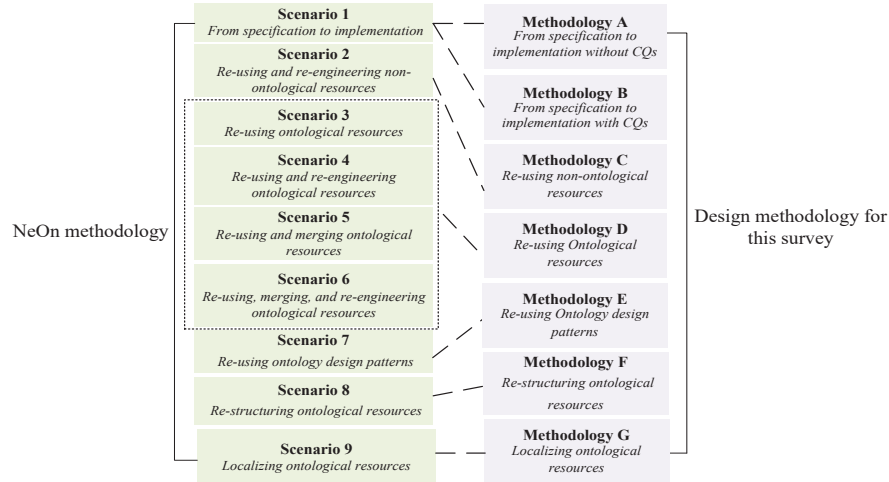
NeOn methodology

Scenario 1
From specification to implementation

Scenario 2
Re-using and re-engineering non-ontological resources

Scenario 3
Re-using ontological resources

Scenario 4
Re-using and re-engineering ontological resources

Scenario 5
Re-using and merging ontological resources

Scenario 6
Re-using, merging, and re-engineering ontological resources

Scenario 7
Re-using ontology design patterns

Scenario 8
Re-structuring ontological resources

Scenario 9
Localizing ontological resources

Methodology A
From specification to implementation without CQs

Methodology B
From specification to implementation with CQs

Methodology C
Re-using non-ontological resources

Methodology D
Re-using Ontological resources

Methodology E
Re-using Ontology design patterns

Methodology F
Re-structuring ontological resources

Methodology G
Localizing ontological resources

Design methodology for this survey